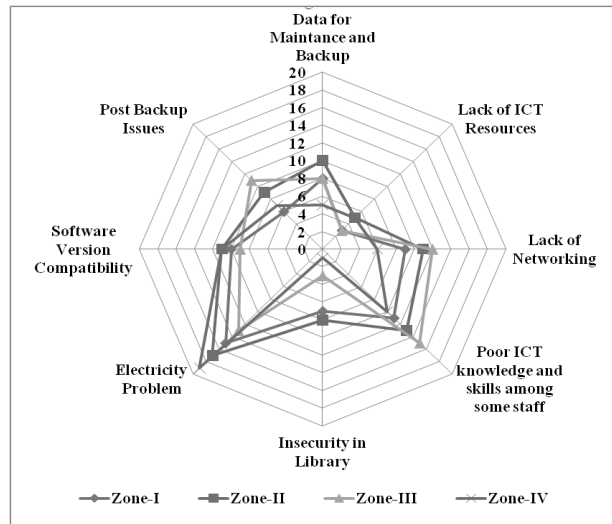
Data for Maintance and Backup

20
18
16
14
12
10
8
6
4
2
0

Lack of ICT Resources

Lack of Networking

Poor ICT knowledge and skills among some staff

Insecurity in Library

Electricity Problem

Software Version Compatibility

Post Backup Issues

Zone-I
Zone-II
Zone-III
Zone-IV